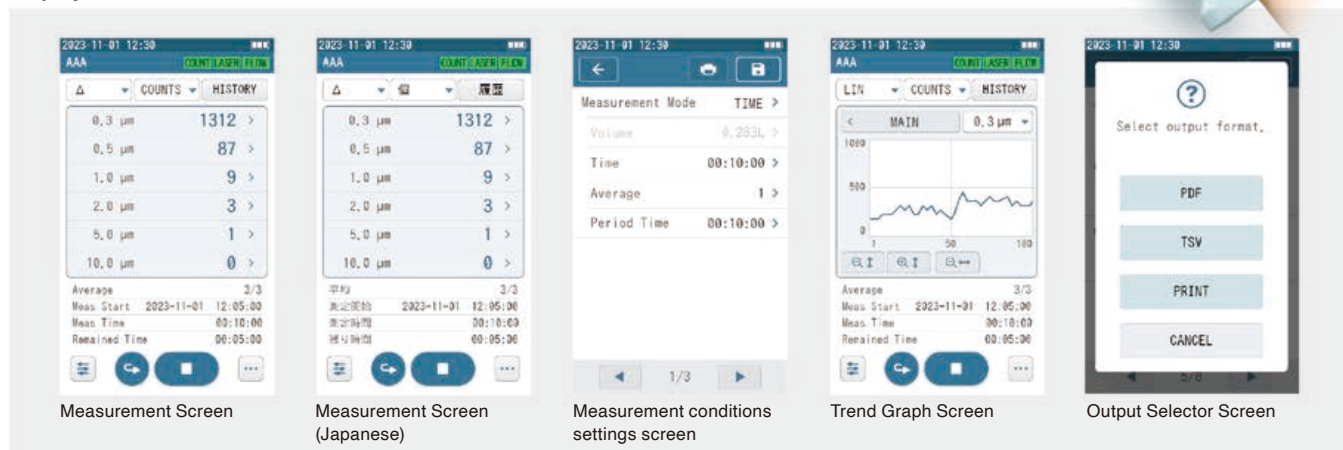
2023-11-01 12:30
AAA
COUNT LASER FLOW
Δ
COUNTS
HISTORY
0.3 µm 1312 >
0.5 µm 87 >
1.0 µm 9 >
2.0 µm 3 >
5.0 µm 1 >
10.0 µm 0 >
Average 3/3
Meas Start 2023-11-01 12:05:00
Meas Time 00:10:00
Remained Time 00:05:00
...
Measurement Screen

2023-11-01 12:30
AAA
COUNT LASER FLOW
Δ
個
履歴
0.3 µm 1312 >
0.5 µm 87 >
1.0 µm 9 >
2.0 µm 3 >
5.0 µm 1 >
10.0 µm 0 >
平均 3/3
測定開始 2023-11-01 12:05:00
測定時間 00:10:00
残り時間 00:05:30
...
Measurement Screen (Japanese)

2023-11-01 12:30
Measurement Mode TIME >
Volume 0.283L >
Time 00:10:00 >
Average 1 >
Period Time 00:10:00 >
1/3
Measurement conditions settings screen

2023-11-01 12:30
AAA
COUNT LASER FLOW
LIN
COUNTS
HISTORY
MAIN
0.3 µm
1000
500
0
1
50
100
Average 3/3
Meas Start 2023-11-01 12:05:00
Meas Time 00:10:00
Remained Time 00:05:00
...
Trend Graph Screen

2023-11-01 12:30
?
Select output format.
PDF
TSV
PRINT
CANCEL
Output Selector Screen